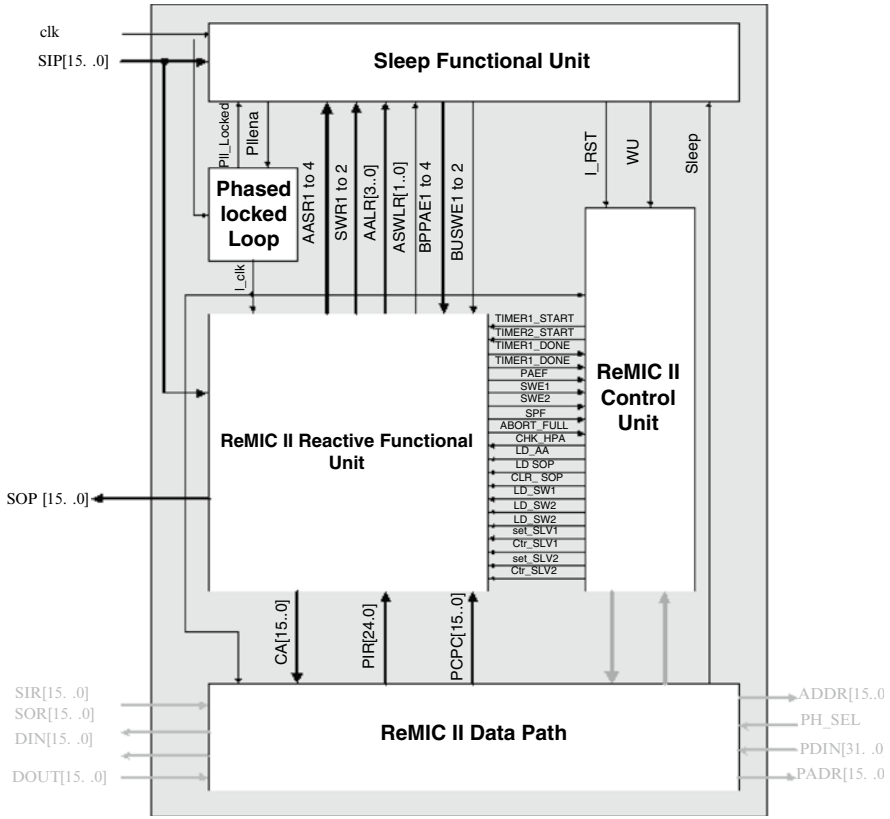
clk
SIP[15. .0]

Sleep Functional Unit

Pll_Locked
Pllena
AASR1 to 4
SWR1 to 2
AALR[3..0]
ASWLR[1..0]
BPPAE1 to 4
BUSWE1 to 2
I_RST
WU
Sleep

Phased locked Loop

l_clk

TIMER1_START
TIMER2_START
TIMER1_DONE
TIMER1_DONE
PAEF
SWE1
SWE2
SPF
ABORT_FULL
CHK_HPA
LD_AA
LD SOP
CLR_ SOP
LD_SW1
LD_SW2
LD_SW2
set_SLV1
Ctr_SLV1
set_SLV2
Ctr_SLV2

ReMIC II Control Unit

ReMIC II Reactive Functional Unit

SOP [15. .0]

CA[15..0]
PIR[24..0]
PCPC[15..0]

SIR[15. .0]
SOR[15. .0]
DIN[15. .0]
DOUT[15. .0]

ReMIC II Data Path

ADDR[15..0
PH_SEL
PDIN[31. .0
PADR[15. .0